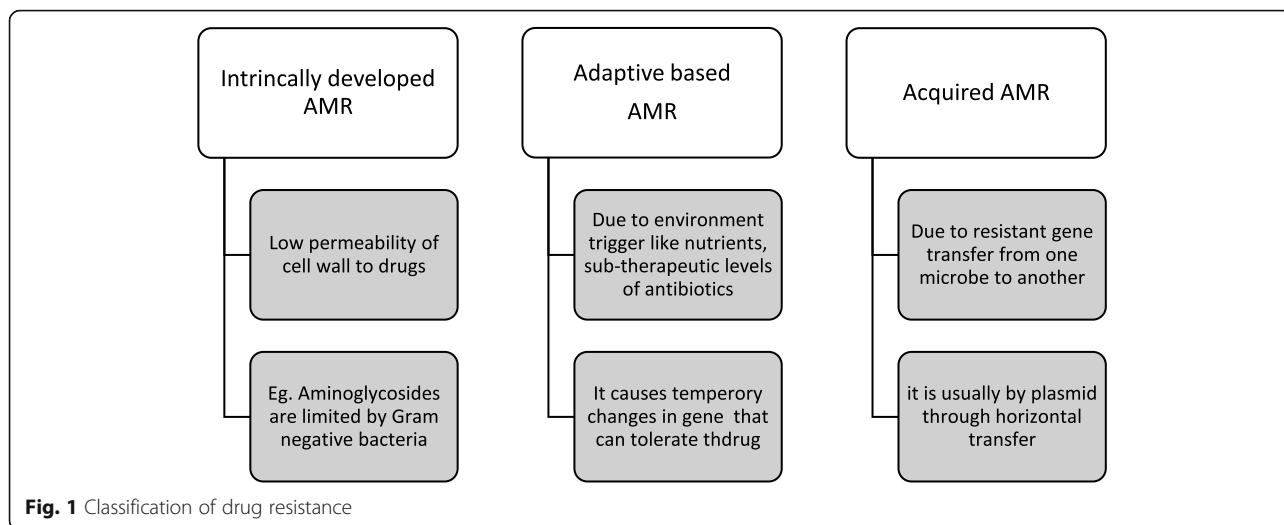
Intrincally developed AMR

Low permeability of cell wall to drugs

Eg. Aminoglycosides are limited by Gram negative bacteria

Adaptive based AMR

Due to environment trigger like nutrients, sub-therapeutic levels of antibiotics

It causes temperory changes in gene that can tolerate thdrug

Acquired AMR

Due to resistant gene transfer from one microbe to another

it is usually by plasmid through horizontal transfer

Fig. 1 Classification of drug resistance